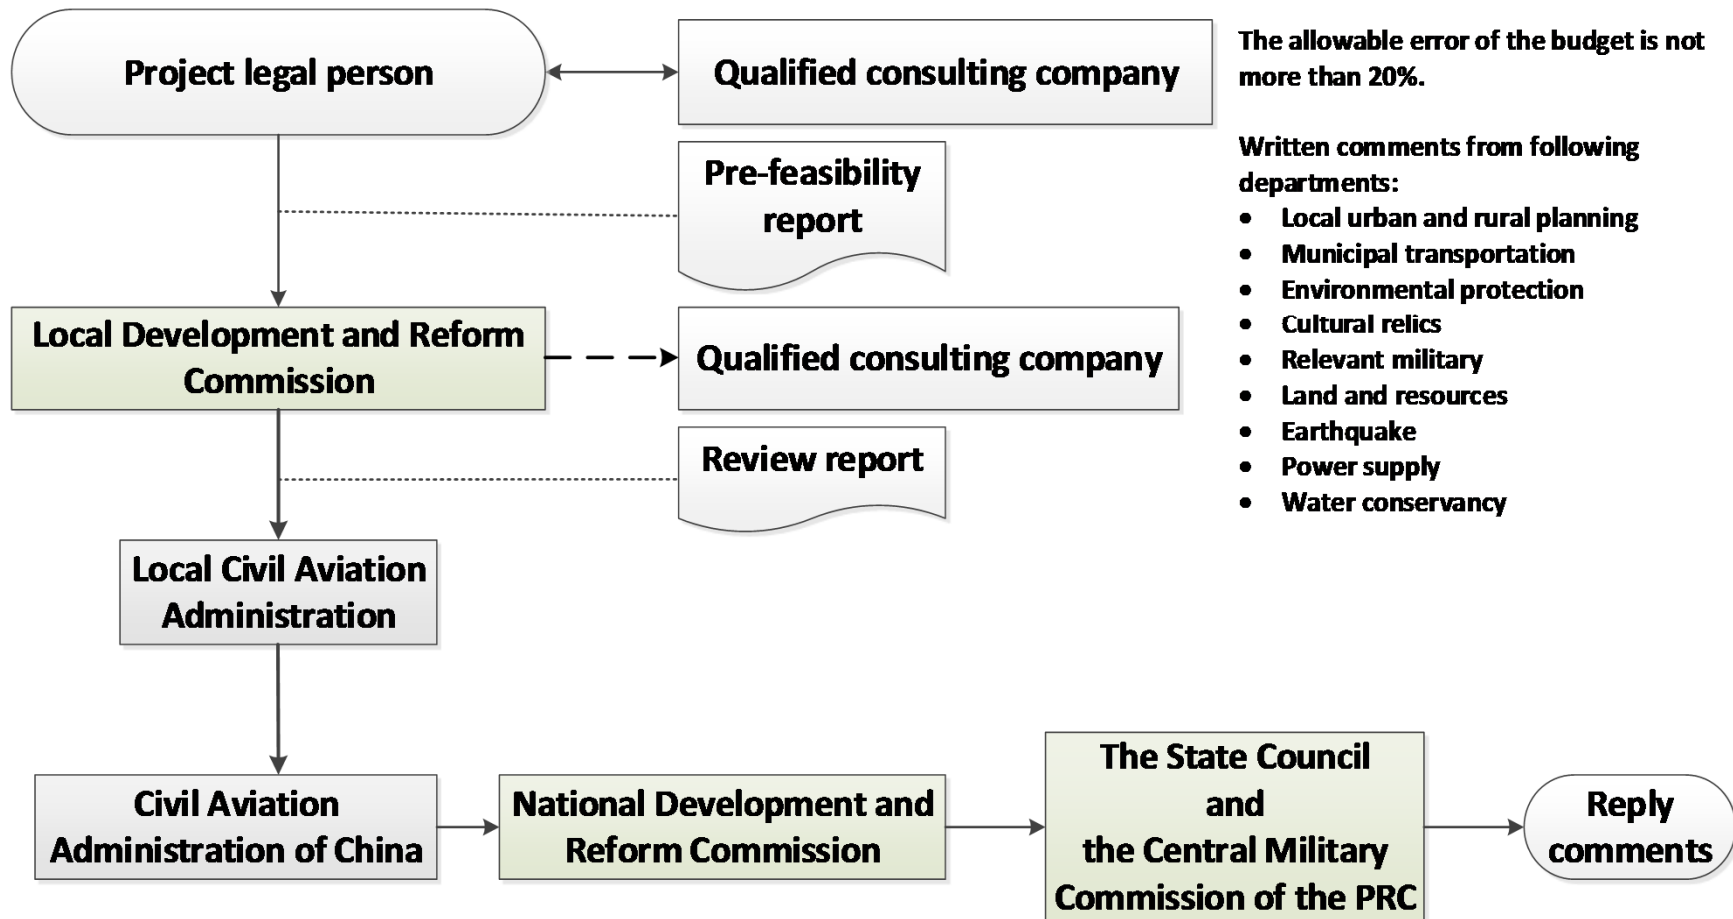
Project legal person

Qualified consulting company

The allowable error of the budget is not more than 20%.

Written comments from following departments:
- Local urban and rural planning
- Municipal transportation
- Environmental protection
- Cultural relics
- Relevant military
- Land and resources
- Earthquake
- Power supply
- Water conservancy

Pre-feasibility report

Local Development and Reform Commission

Qualified consulting company

Review report

Local Civil Aviation Administration

Civil Aviation Administration of China

National Development and Reform Commission

The State Council and the Central Military Commission of the PRC

Reply comments